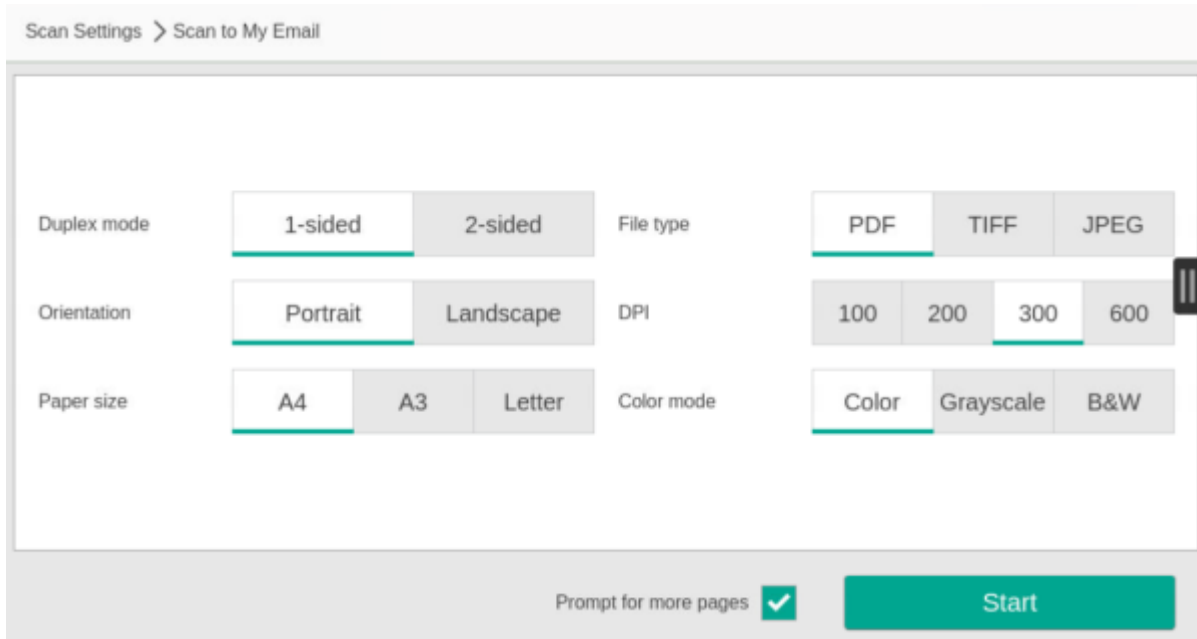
Scan Settings > Scan to My Email

Duplex mode | 1-sided | 2-sided
File type | PDF | TIFF | JPEG
Orientation | Portrait | Landscape
DPI | 100 | 200 | 300 | 600
Paper size | A4 | A3 | Letter
Color mode | Color | Grayscale | B&W

Prompt for more pages

Start